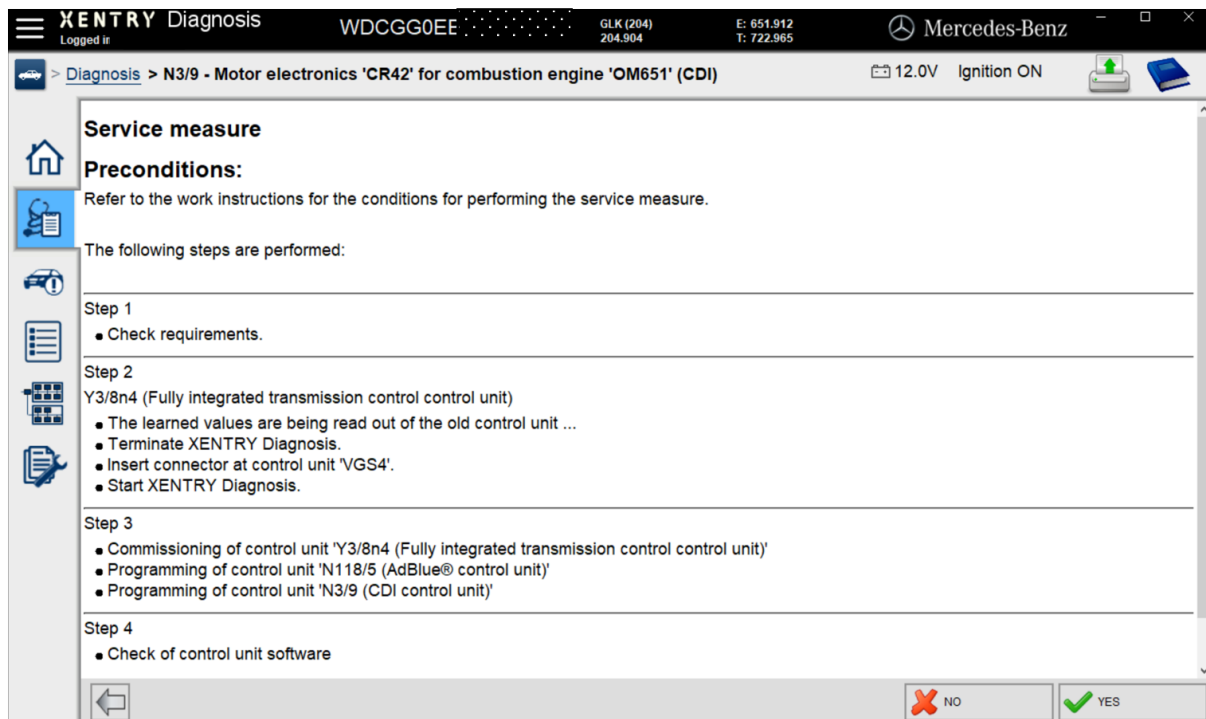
XENTRY Diagnosis
Logged in

WDCGG0EE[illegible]

GLK (204)
204.904

E: 651.912
T: 722.965

Mercedes-Benz

> Diagnosis > N3/9 - Motor electronics 'CR42' for combustion engine 'OM651' (CDI)

12.0V Ignition ON

Service measure

Preconditions:

Refer to the work instructions for the conditions for performing the service measure.

The following steps are performed:

Step 1

- Check requirements.

Step 2

Y3/8n4 (Fully integrated transmission control control unit)

- The learned values are being read out of the old control unit ...
- Terminate XENTRY Diagnosis.
- Insert connector at control unit 'VGS4'.
- Start XENTRY Diagnosis.

Step 3

- Commissioning of control unit 'Y3/8n4 (Fully integrated transmission control control unit)'
- Programming of control unit 'N118/5 (AdBlue® control unit)'
- Programming of control unit 'N3/9 (CDI control unit)'

Step 4

- Check of control unit software

NO

YES